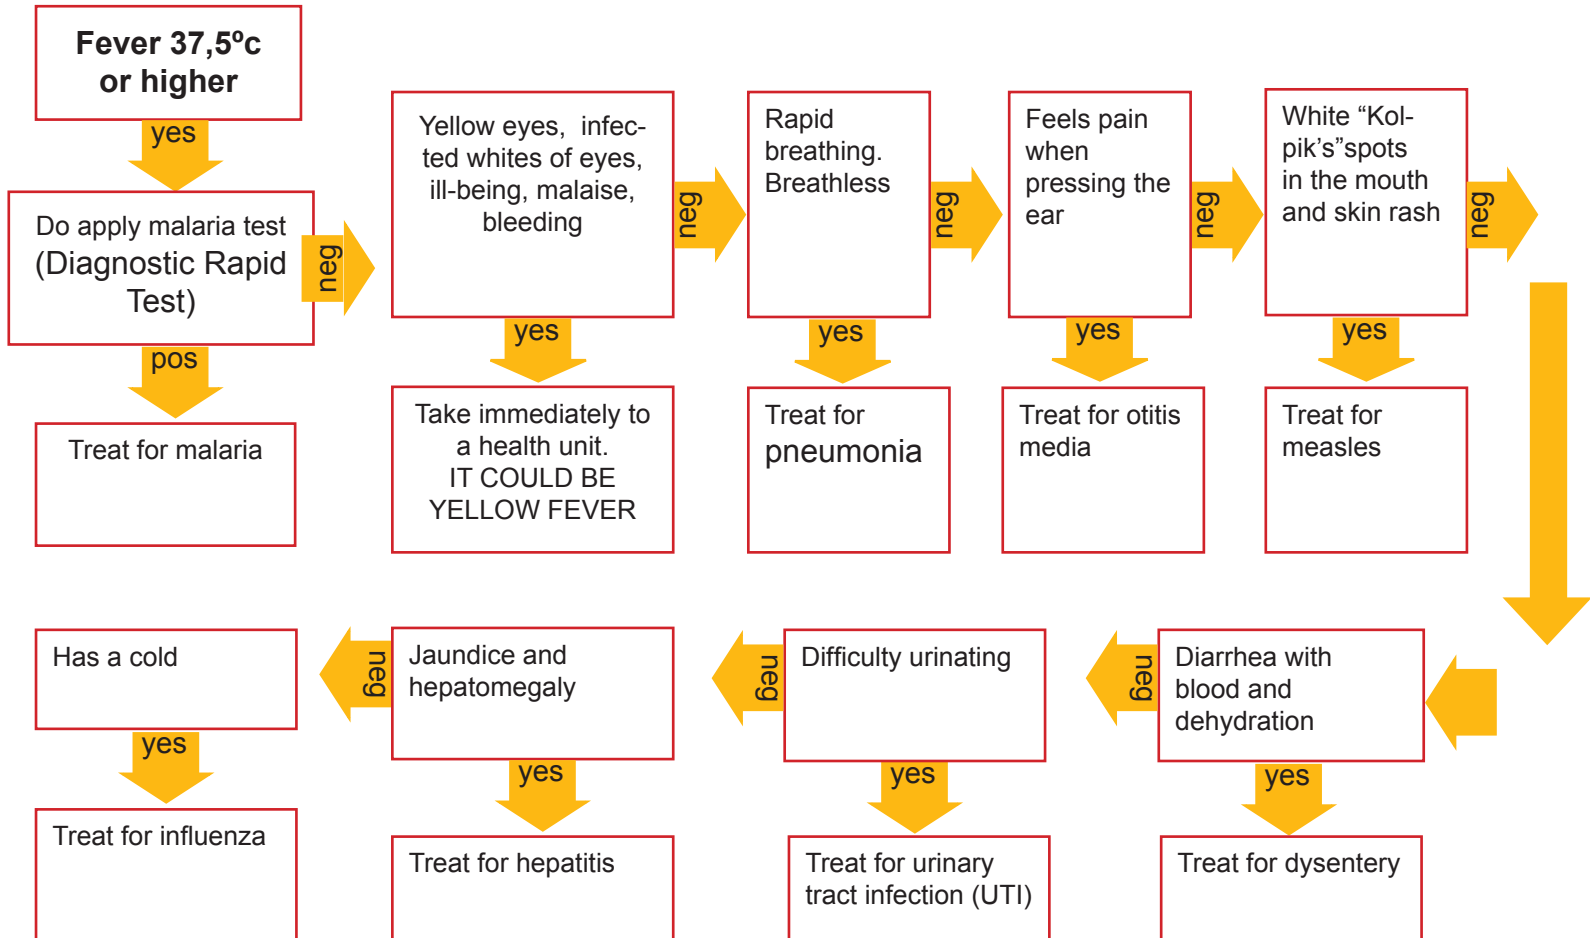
Fever 37,5ºc or higher

yes

Do apply malaria test (Diagnostic Rapid Test)

neg

pos

Treat for malaria

Yellow eyes, infected whites of eyes, ill-being, malaise, bleeding

neg

yes

Take immediately to a health unit. IT COULD BE YELLOW FEVER

Rapid breathing. Breathless

neg

yes

Treat for pneumonia

Feels pain when pressing the ear

neg

yes

Treat for otitis media

White “Kolpik’s”spots in the mouth and skin rash

neg

yes

Treat for measles

Diarrhea with blood and dehydration

neg

yes

Treat for dysentery

Difficulty urinating

neg

yes

Treat for urinary tract infection (UTI)

Jaundice and hepatomegaly

neg

yes

Treat for hepatitis

Has a cold

yes

Treat for influenza